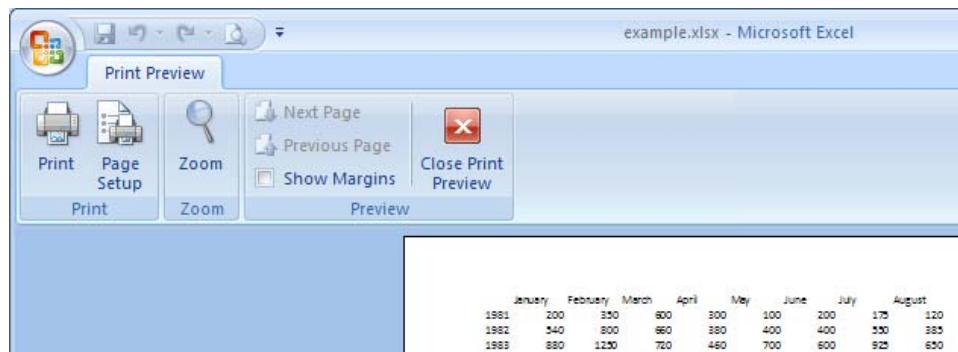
example.xlsx - Microsoft Excel

Print Preview

Print

Page Setup

Zoom

Next Page

Previous Page

Show Margins

Close Print Preview

Print

Zoom

Preview

|  | January | February | March | April | May | June | July | August |  |
|---|---|---|---|---|---|---|---|---|---|
| 1981 | 200 | 350 | 600 | 300 | 100 | 200 | 175 | 120 |  |
| 1982 | 540 | 800 | 660 | 380 | 400 | 400 | 550 | 385 |  |
| 1983 | 880 | 1250 | 720 | 460 | 700 | 600 | 925 | 650 |  |